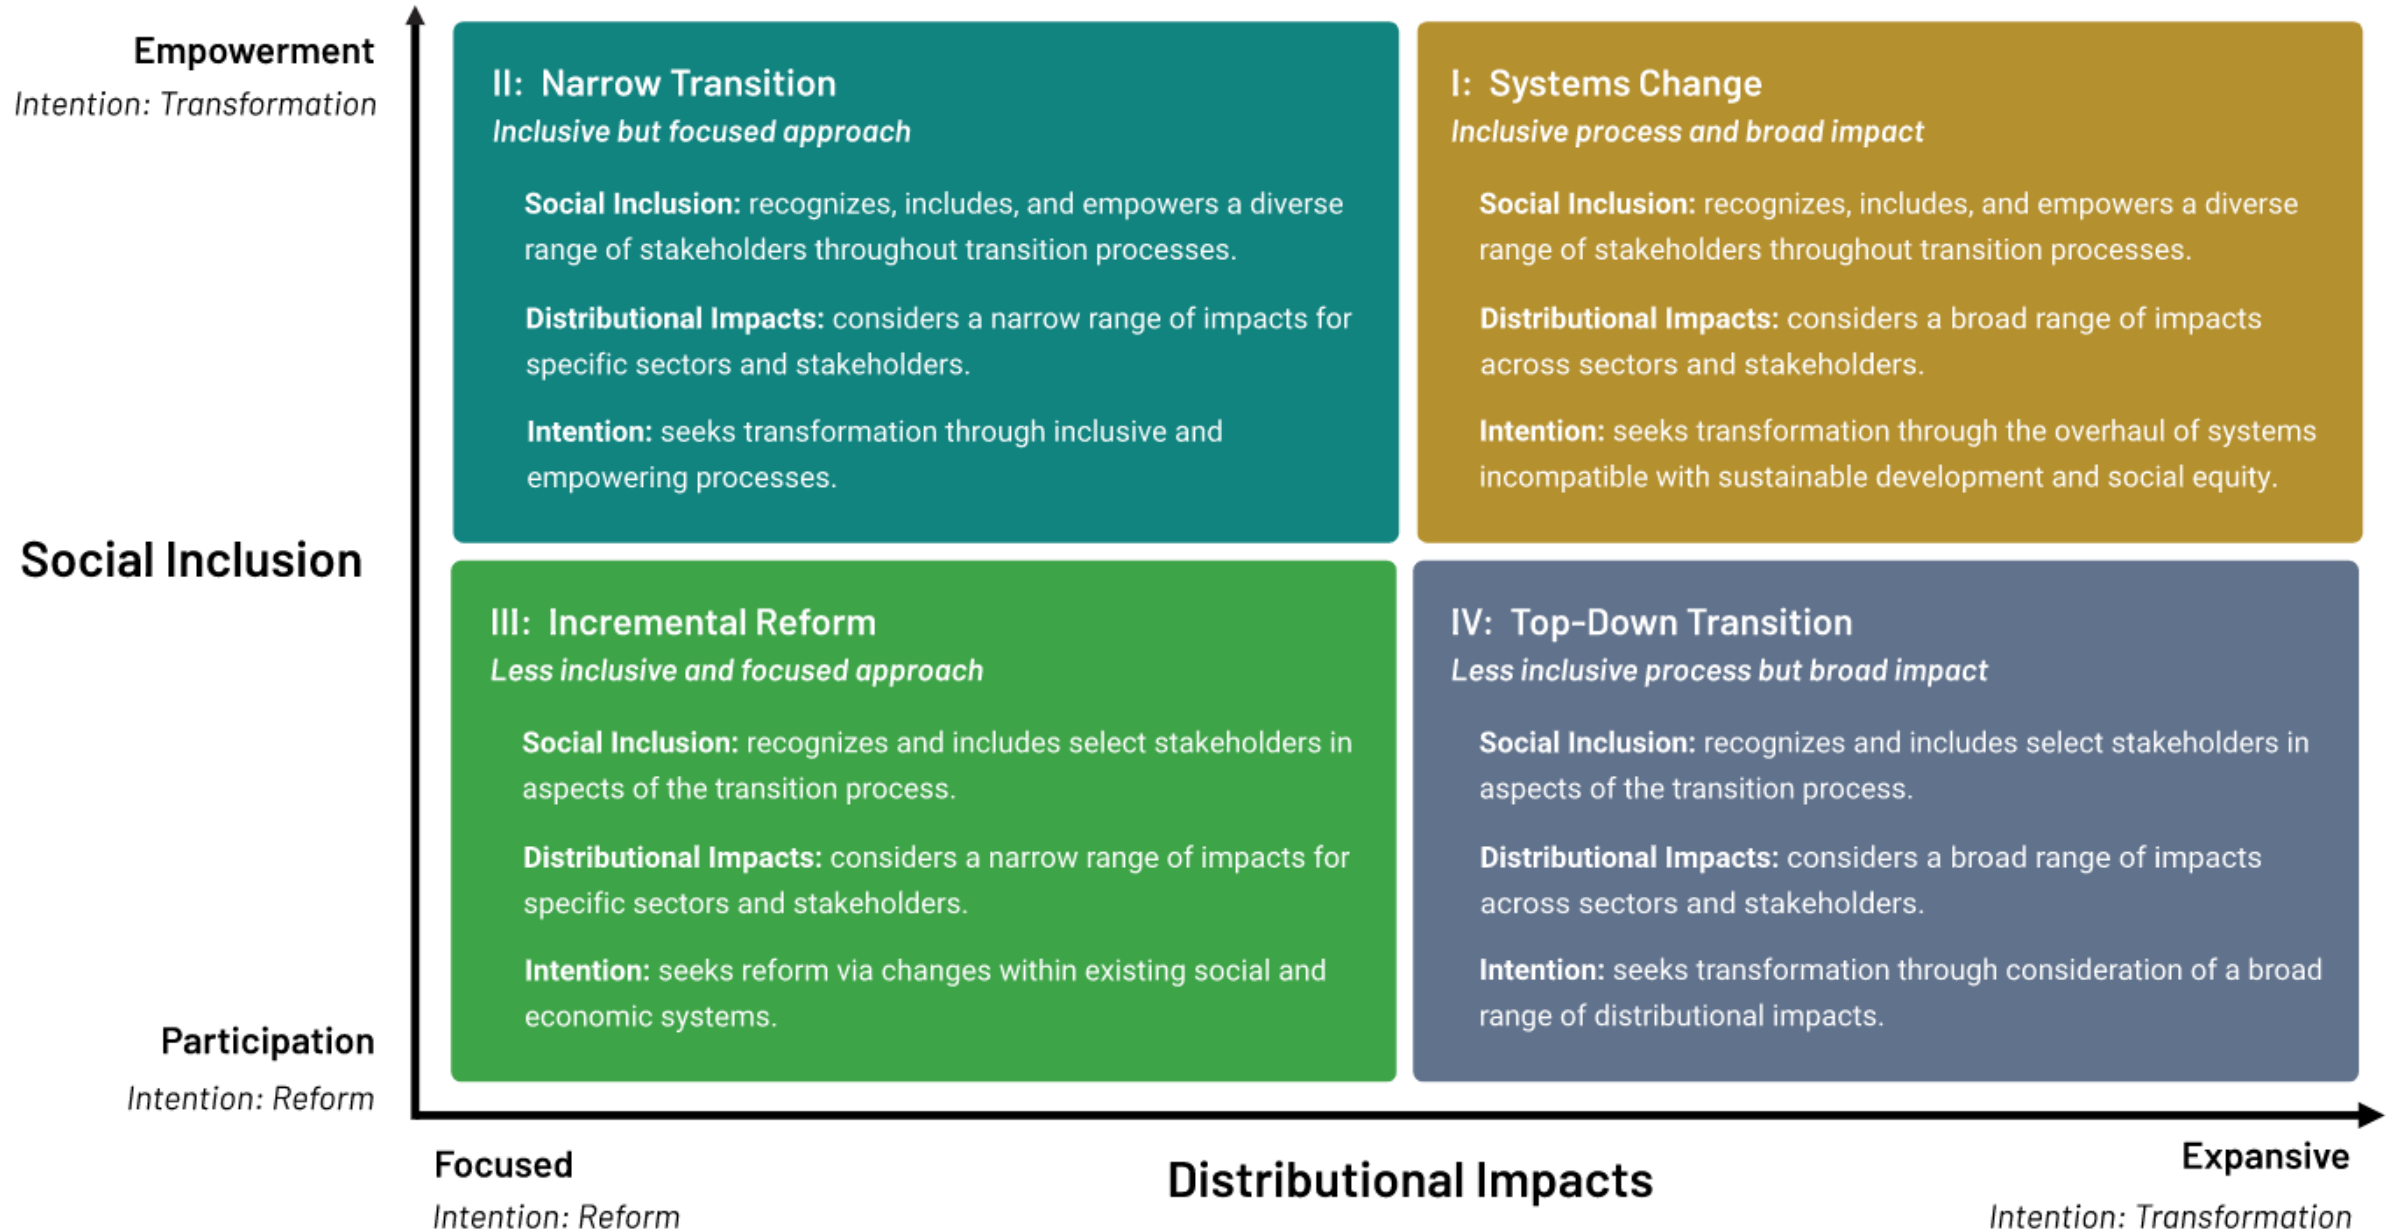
Empowerment
Intention: Transformation

Social Inclusion

Participation
Intention: Reform

II: Narrow Transition
Inclusive but focused approach

Social Inclusion: recognizes, includes, and empowers a diverse range of stakeholders throughout transition processes.

Distributional Impacts: considers a narrow range of impacts for specific sectors and stakeholders.

Intention: seeks transformation through inclusive and empowering processes.

I: Systems Change
Inclusive process and broad impact

Social Inclusion: recognizes, includes, and empowers a diverse range of stakeholders throughout transition processes.

Distributional Impacts: considers a broad range of impacts across sectors and stakeholders.

Intention: seeks transformation through the overhaul of systems incompatible with sustainable development and social equity.

III: Incremental Reform
Less inclusive and focused approach

Social Inclusion: recognizes and includes select stakeholders in aspects of the transition process.

Distributional Impacts: considers a narrow range of impacts for specific sectors and stakeholders.

Intention: seeks reform via changes within existing social and economic systems.

IV: Top-Down Transition
Less inclusive process but broad impact

Social Inclusion: recognizes and includes select stakeholders in aspects of the transition process.

Distributional Impacts: considers a broad range of impacts across sectors and stakeholders.

Intention: seeks transformation through consideration of a broad range of distributional impacts.

Focused
Intention: Reform

Distributional Impacts

Expansive
Intention: Transformation